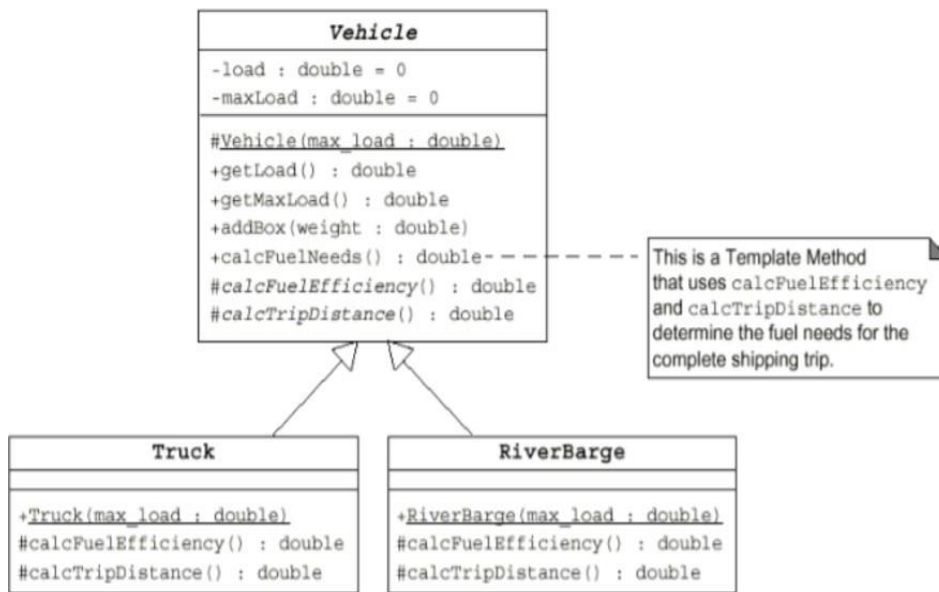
Vehicle

-load : double = 0
-maxLoad : double = 0

#Vehicle(max_load : double)
+getLoad() : double
+getMaxLoad() : double
+addBox(weight : double)
+calcFuelNeeds() : double
#calcFuelEfficiency() : double
#calcTripDistance() : double

This is a Template Method that uses calcFuelEfficiency and calcTripDistance to determine the fuel needs for the complete shipping trip.

Truck

+Truck(max_load : double)
#calcFuelEfficiency() : double
#calcTripDistance() : double

RiverBarge

+RiverBarge(max_load : double)
#calcFuelEfficiency() : double
#calcTripDistance() : double